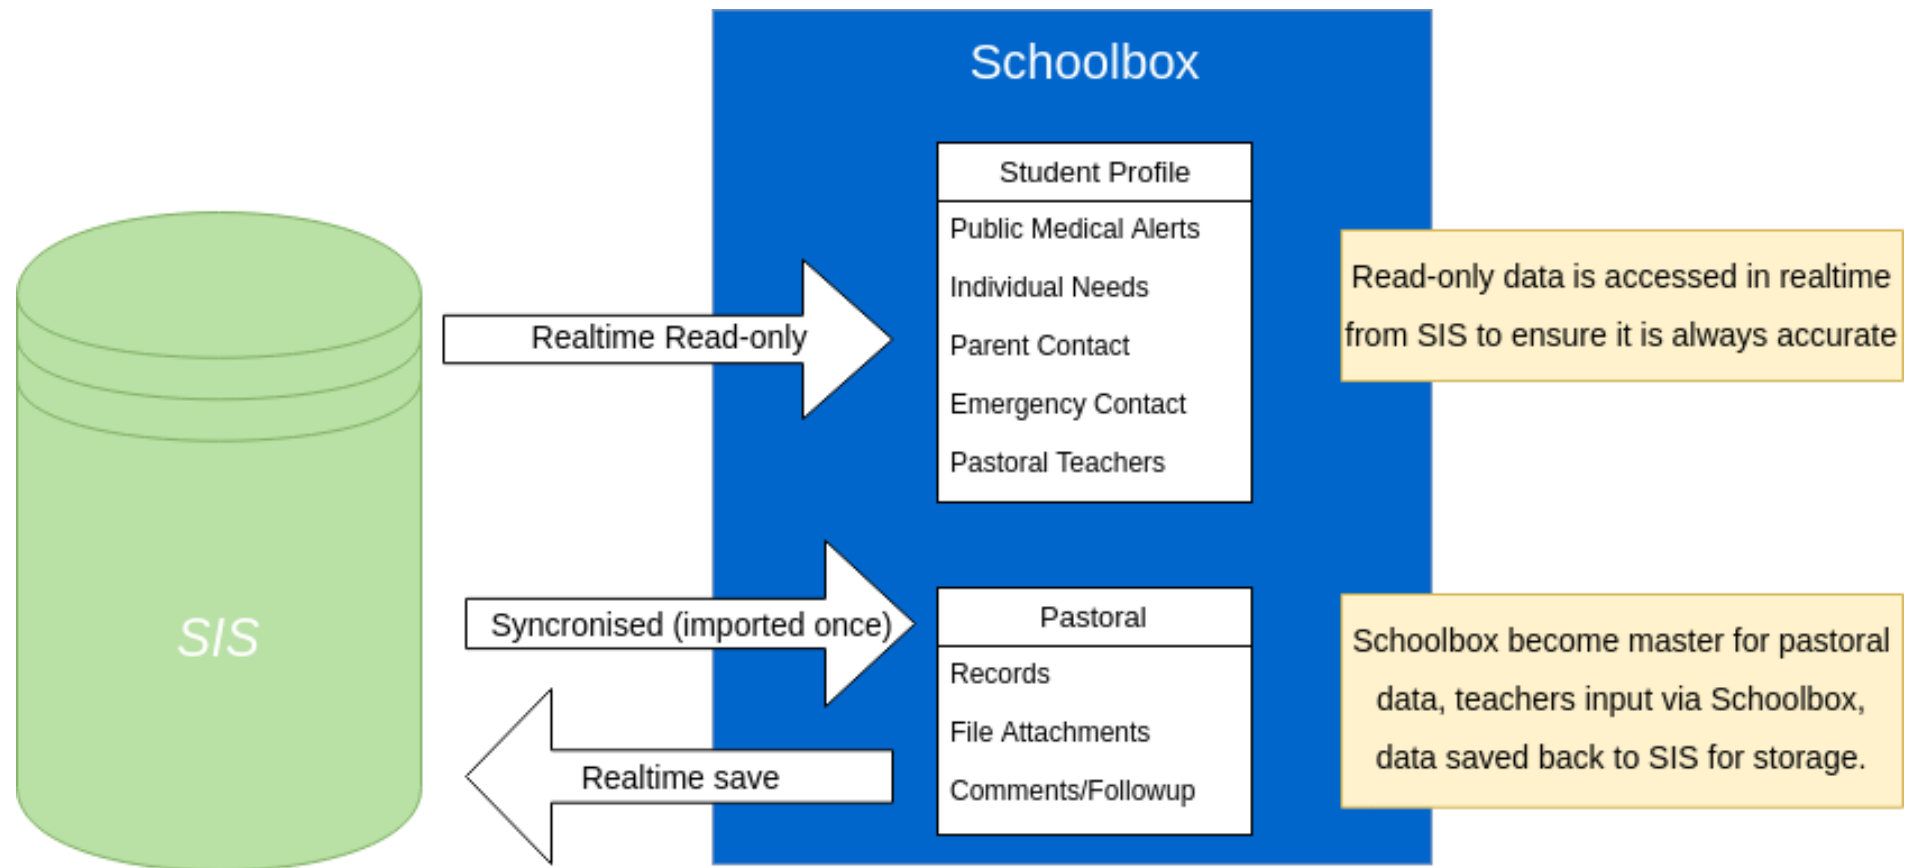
SIS

Realtime Read-only

Syncronised (imported once)

Realtime save

Schoolbox

Student Profile

Public Medical Alerts

Individual Needs

Parent Contact

Emergency Contact

Pastoral Teachers

Pastoral

Records

File Attachments

Comments/Followup

Read-only data is accessed in realtime from SIS to ensure it is always accurate

Schoolbox become master for pastoral data, teachers input via Schoolbox, data saved back to SIS for storage.